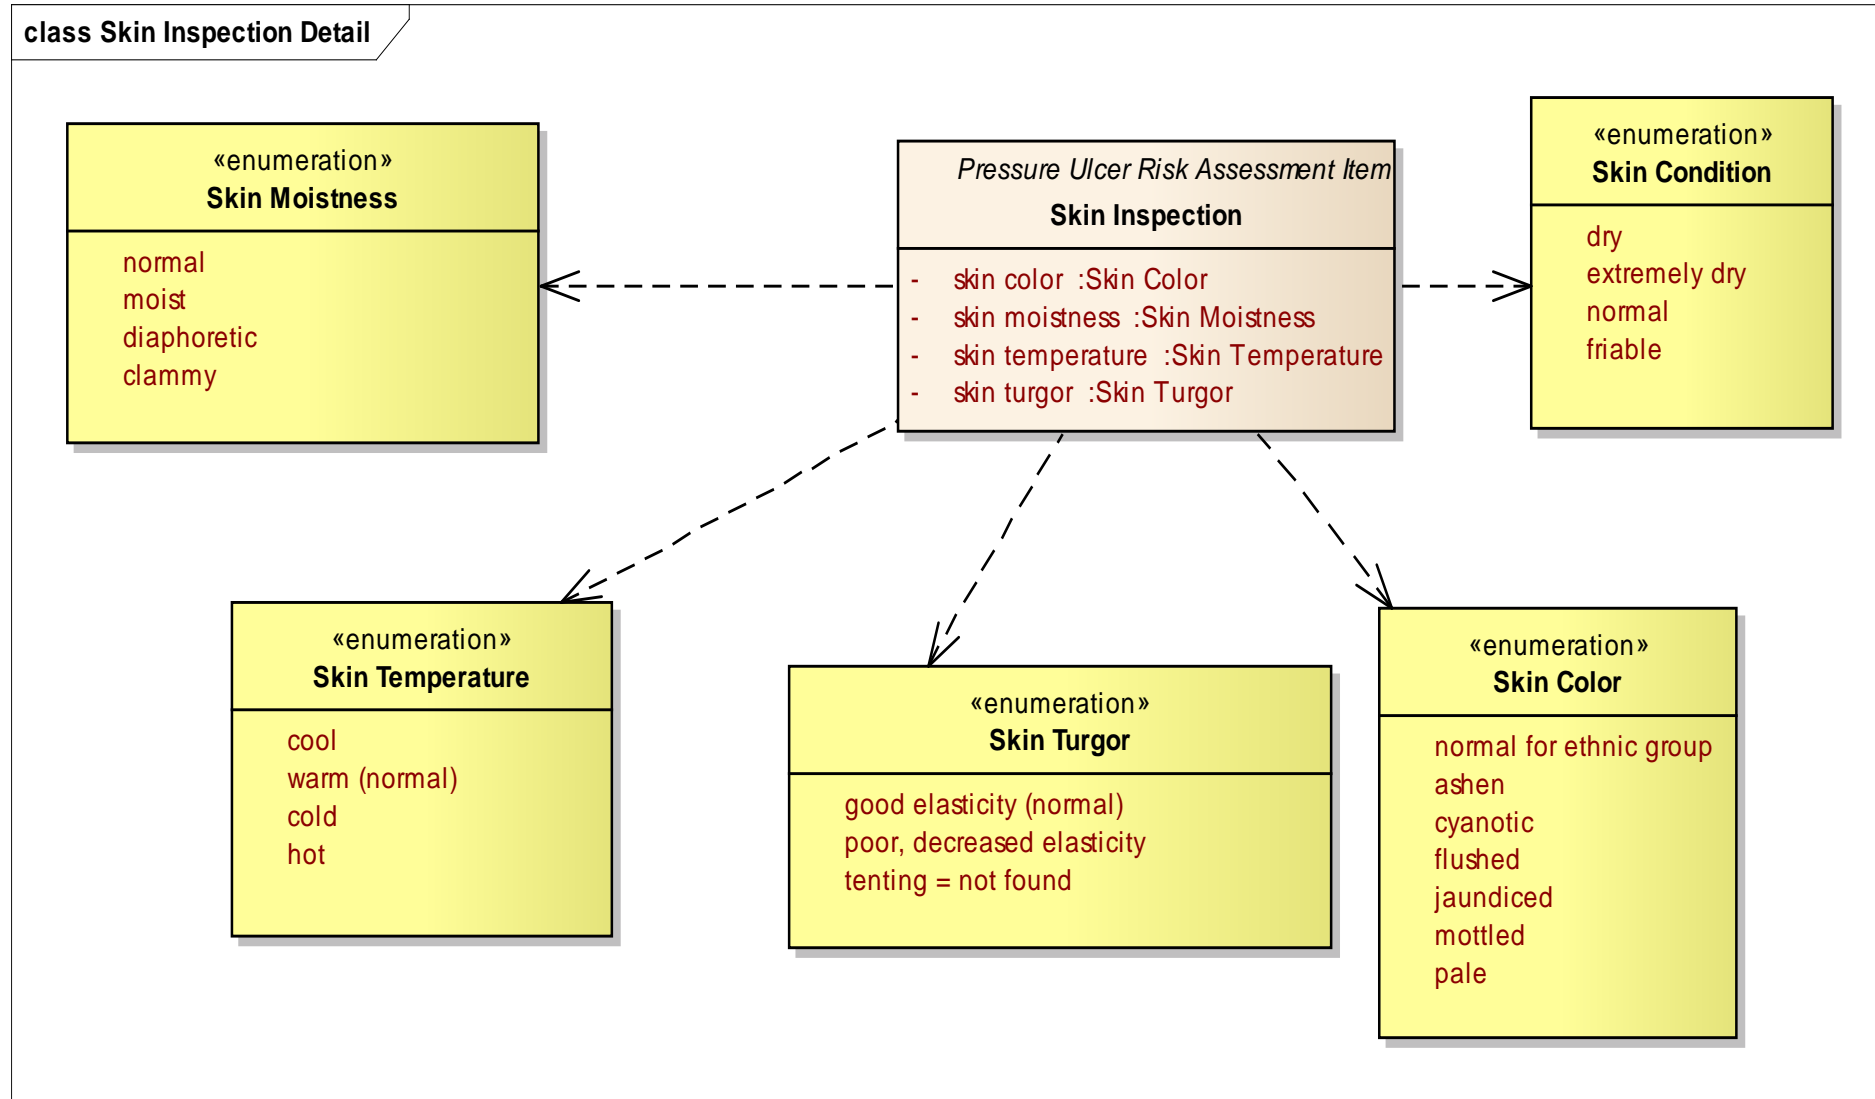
class Skin Inspection Detail

«enumeration»
Skin Moistness

normal
moist
diaphoretic
clammy

Pressure Ulcer Risk Assessment Item
Skin Inspection

- skin color :Skin Color
- skin moistness :Skin Moistness
- skin temperature :Skin Temperature
- skin turgor :Skin Turgor

«enumeration»
Skin Condition

dry
extremely dry
normal
friable

«enumeration»
Skin Temperature

cool
warm (normal)
cold
hot

«enumeration»
Skin Turgor

good elasticity (normal)
poor, decreased elasticity
tenting = not found

«enumeration»
Skin Color

normal for ethnic group
ashen
cyanotic
flushed
jaundiced
mottled
pale